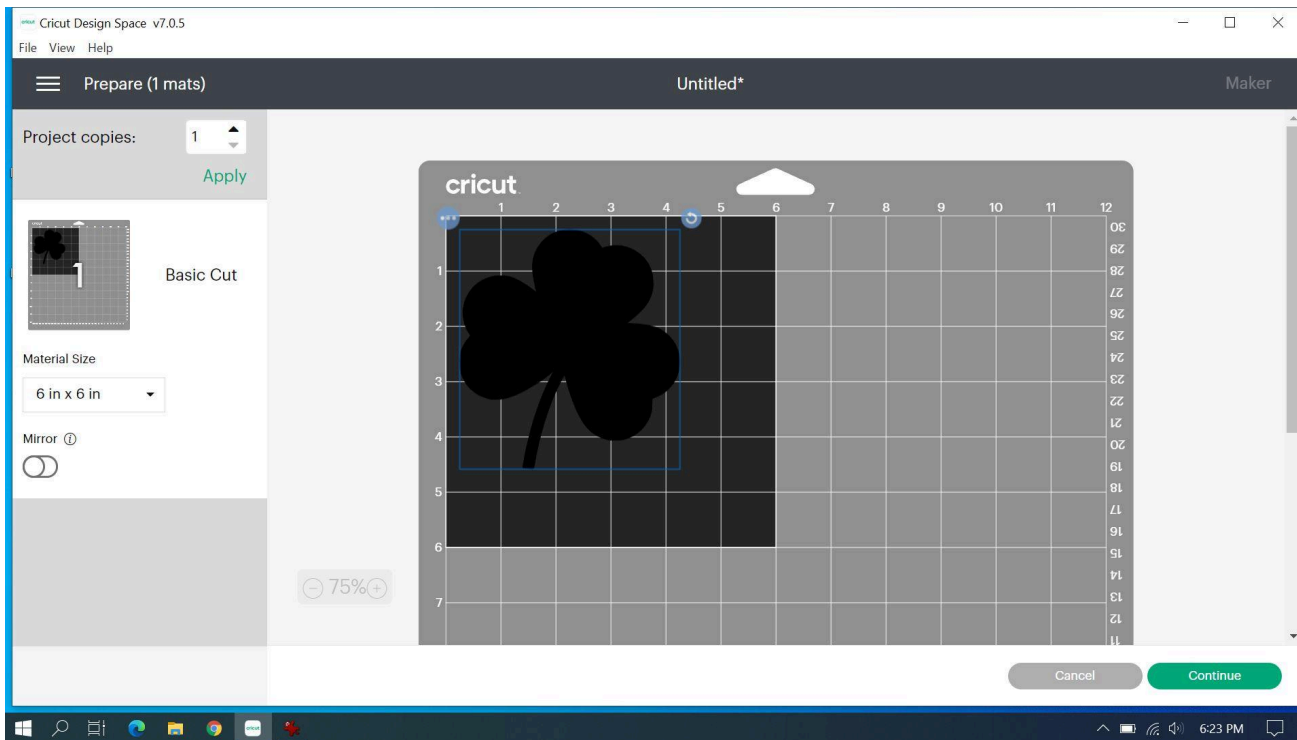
Cricut Design Space v7.0.5
File View Help

Prepare (1 mats)
Untitled*
Maker

Project copies: 1
Apply

1
Basic Cut

Material Size
6 in x 6 in

Mirror ⓘ

cricut
1 2 3 4 5 6 7 8 9 10 11 12
1
2
3
4
5
6
7
30
29
28
27
26
25
24
23
22
21
20
19
18
17
16
15
14
13
12
11

75%

Cancel
Continue

6:23 PM